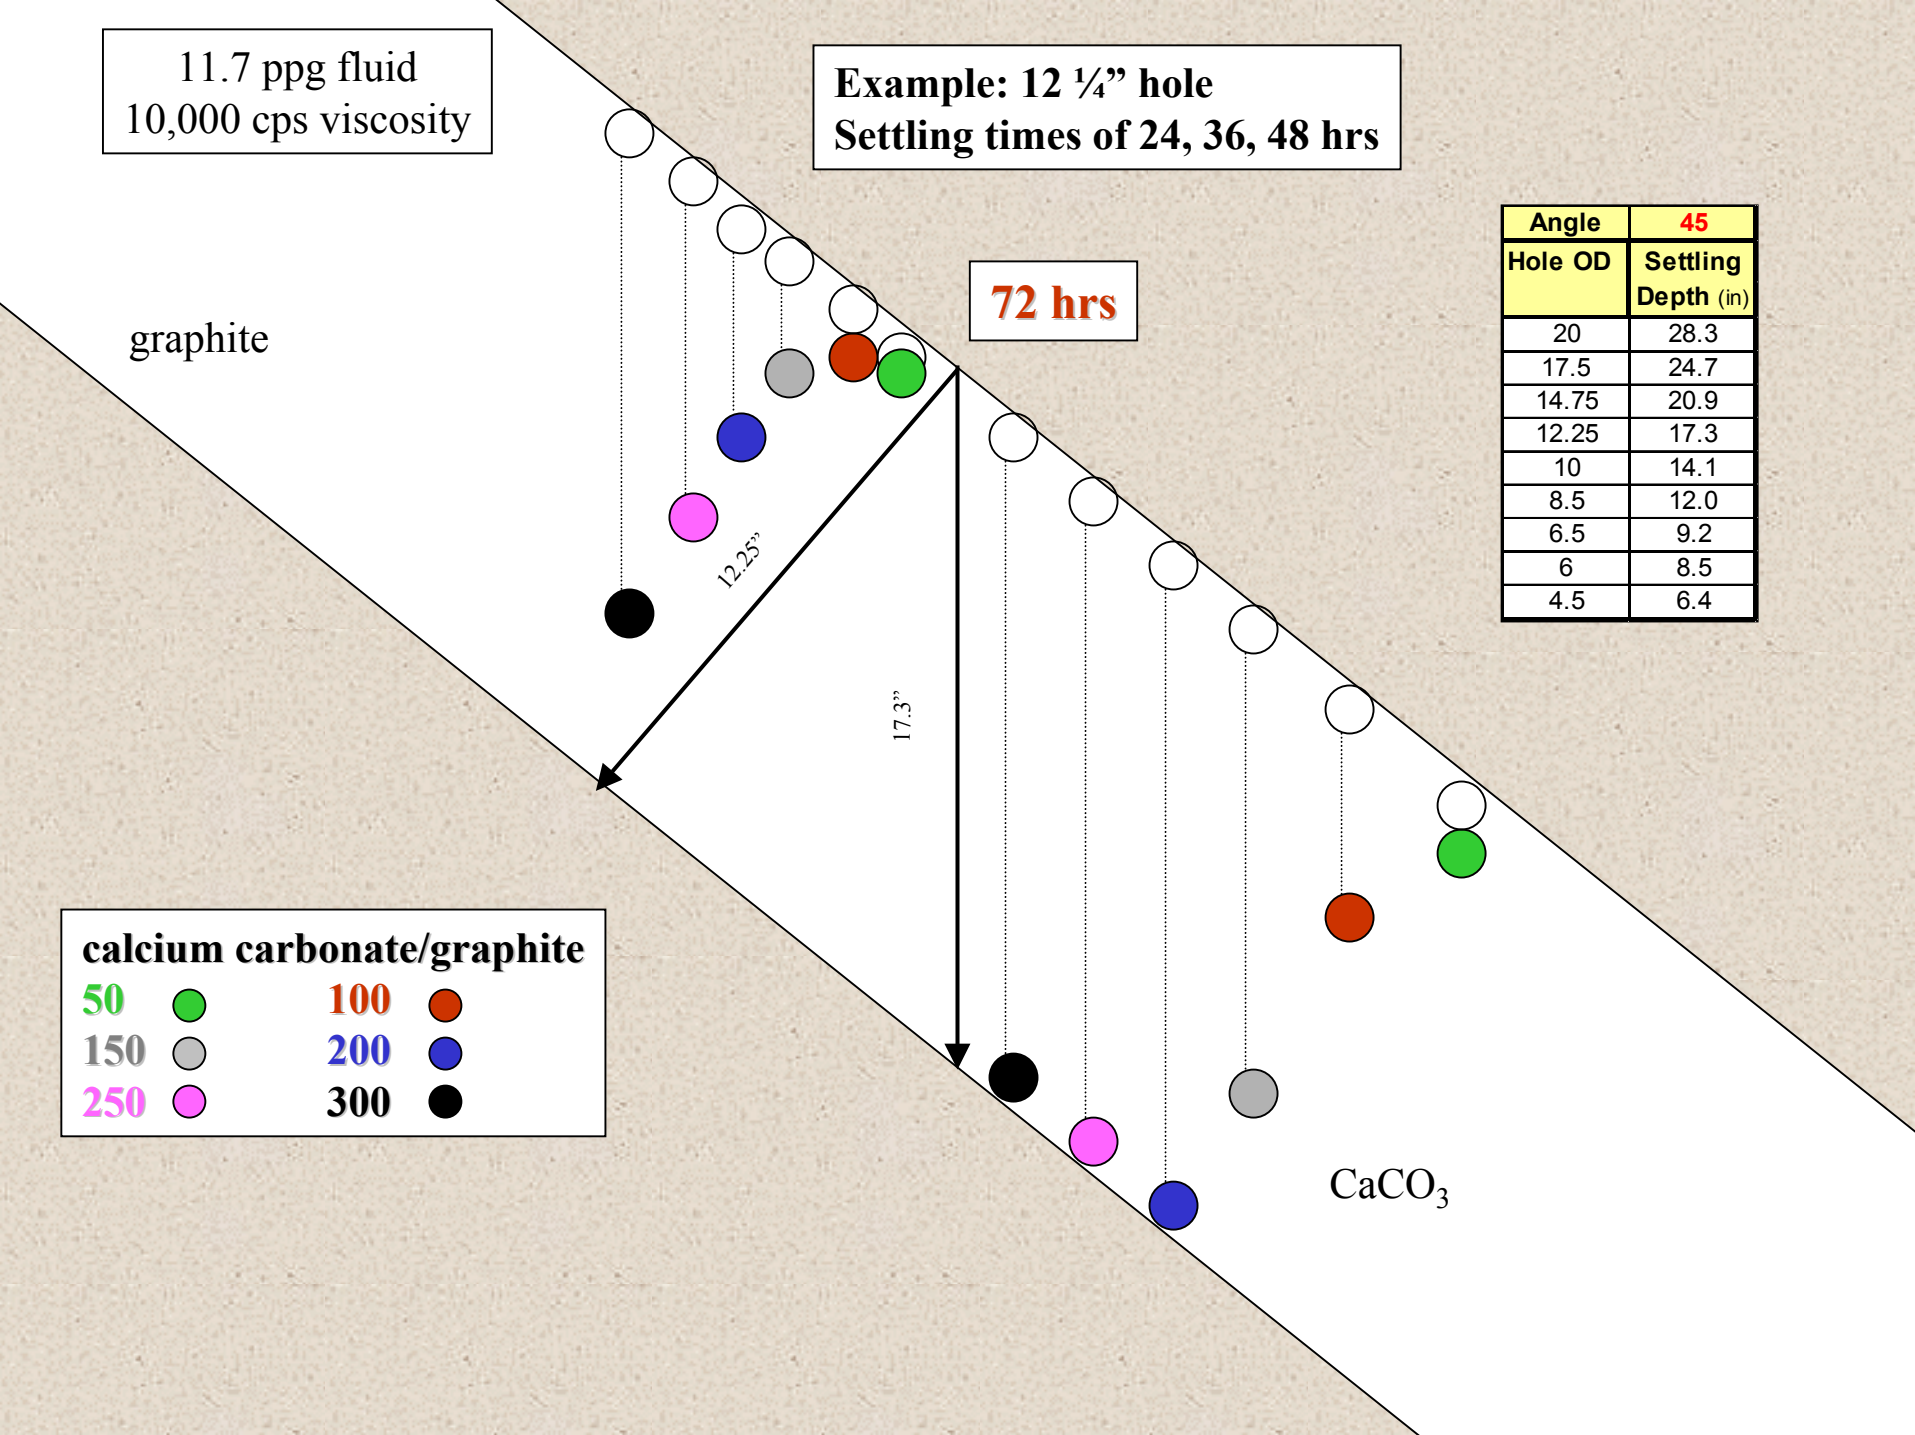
11.7 ppg fluid
10,000 cps viscosity

Example: 12 ¼” hole
Settling times of 24, 36, 48 hrs

72 hrs

| Angle | 45 |
|---|---|
| Hole OD | Settling Depth (in) |
| 20 | 28.3 |
| 17.5 | 24.7 |
| 14.75 | 20.9 |
| 12.25 | 17.3 |
| 10 | 14.1 |
| 8.5 | 12.0 |
| 6.5 | 9.2 |
| 6 | 8.5 |
| 4.5 | 6.4 |

graphite

12.25”

17.3”

calcium carbonate/graphite
50 100
150 200
250 300

$CaCO_3$